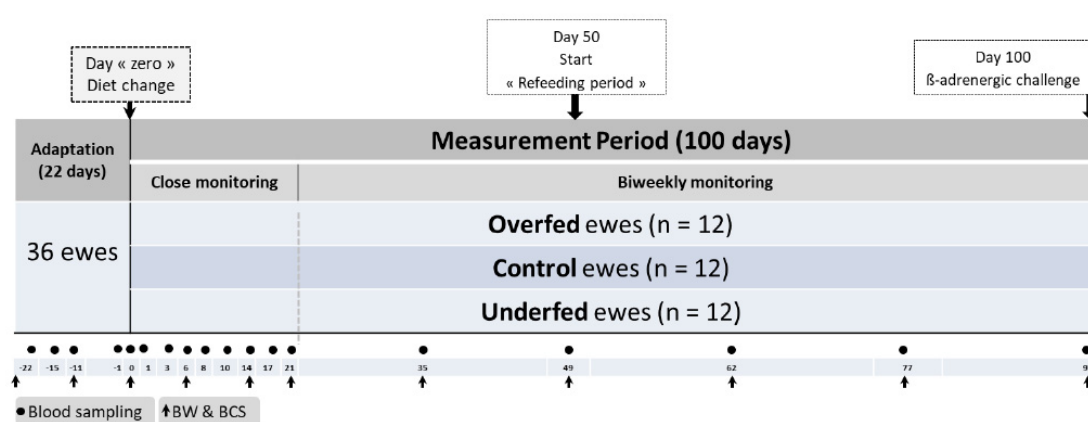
Day « zero »
Diet change

Day 50
Start
« Refeeding period »

Day 100
ß-adrenergic challenge

Adaptation (22 days)

Measurement Period (100 days)

Close monitoring

Biweekly monitoring

36 ewes

**Overfed** ewes (n = 12)

**Control** ewes (n = 12)

**Underfed** ewes (n = 12)

-22 -15 -11 -1 0 1 3 6 8 10 14 17 21 35 49 62 77 9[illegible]

● Blood sampling ↑BW & BCS